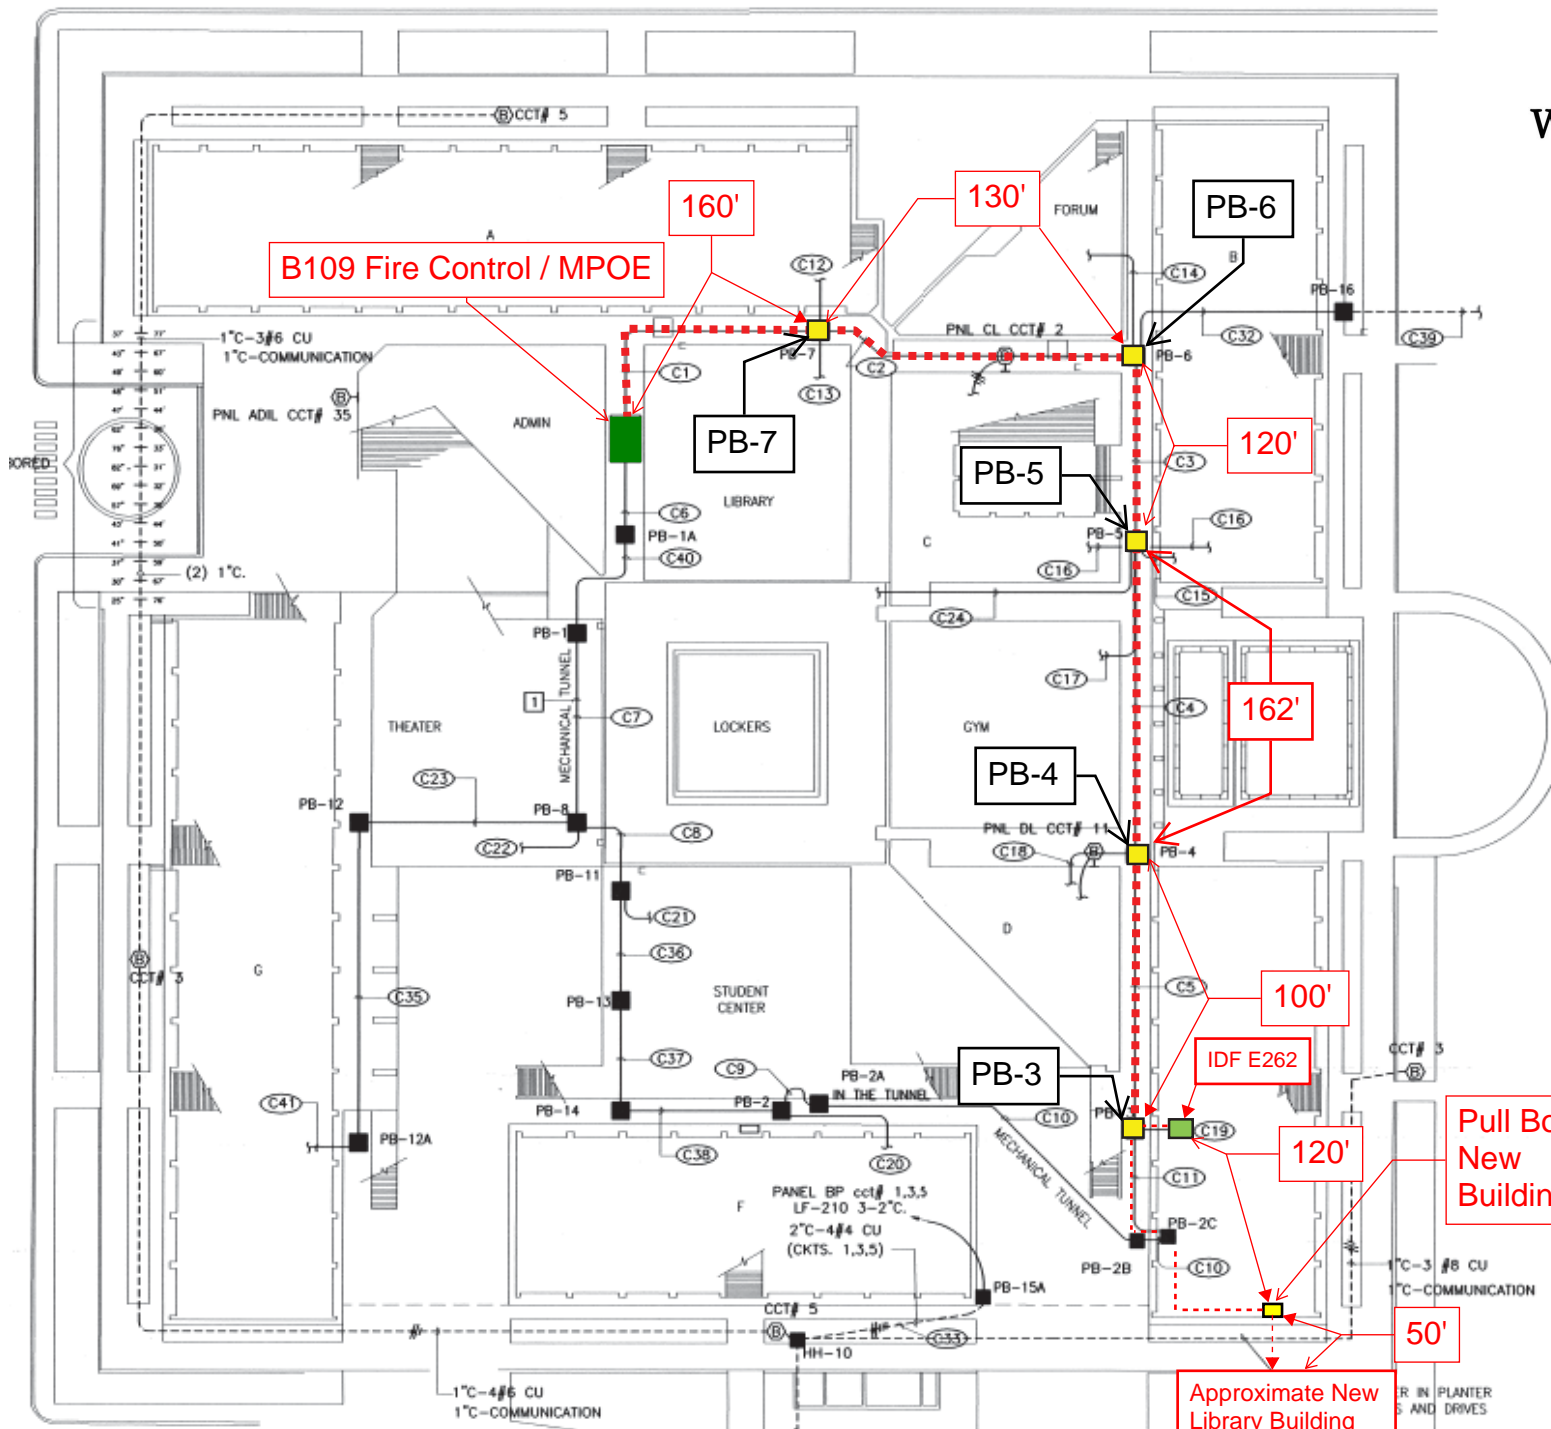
W

B CCT# 5

160'

130'

FORUM

PB-6

B109 Fire Control / MPOE

A

C12

C14

B

PB-16

PNL CL CCT# 2

C32

C39

1"C-3#6 CU
1"C-COMMUNICATION

PB-7

PB-6

C1

C2

C13

B
PNL ADIL CCT# 35

ADMIN

PB-7

120'

C3

BORED

PB-5

LIBRARY

C6

PB-1A

C40

C

PB-5

C16

C16

(2) 1"C.

C24

C15

PB-1

MECHANICAL TUNNEL

1

C7

LOCKERS

C17

GYM

C4

162'

THEATER

C23

PB-4

PB-12

PB-8

C8

PNL DL CCT# 11

C22

C18

B

PB-4

PB-11

C21

D

C36

B
CCT# 3

G

C35

PB-13

STUDENT CENTER

C5

100'

C37

C9

PB-2A IN THE TUNNEL

PB-3

IDF E262

CCT# 3

B

C41

PB-14

PB-2

C10

PB

C19

Pull Bo
New
Buildin

PB-12A

MECHANICAL TUNNEL

C38

C20

120'

C11

F

PANEL BP cct# 1,3,5
LF-210 3-2"C.
2"C-4#4 CU
(CKTS. 1,3,5)

PB-2C

PB-2B

C10

1"C-3 #8 CU
1"C-COMMUNICATION

PB-15A

CCT# 5

B

C33

HH-10

50'

1"C-4#6 CU
1"C-COMMUNICATION

Approximate New Library Building

ER IN PLANTER
S AND DRIVES